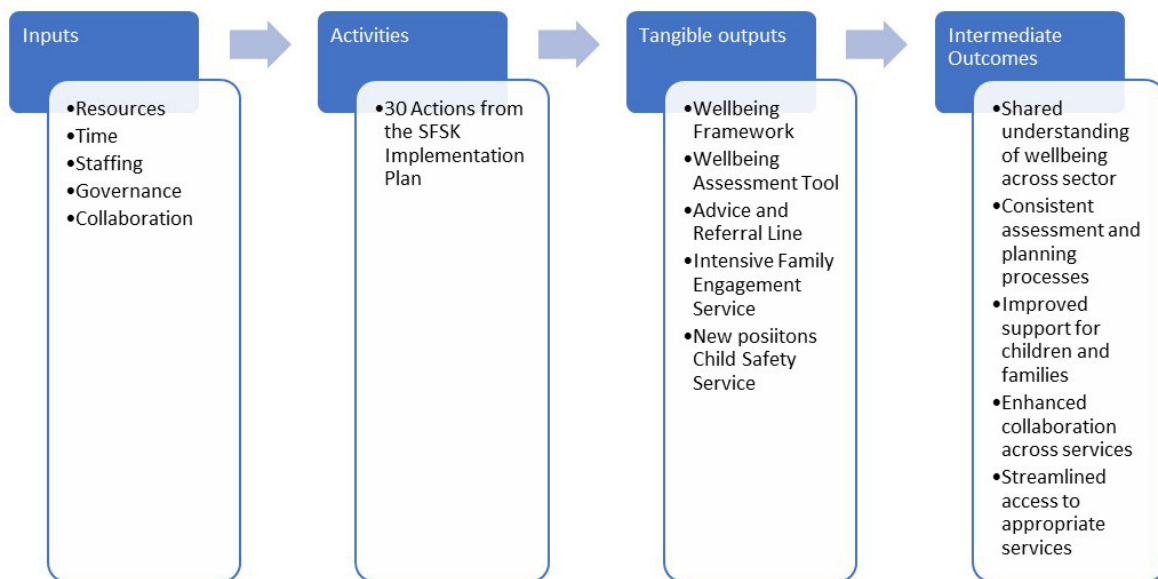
Inputs

•Resources
•Time
•Staffing
•Governance
•Collaboration

Activities

•30 Actions from the SFSK Implementation Plan

Tangible outputs

•Wellbeing Framework
•Wellbeing Assessment Tool
•Advice and Referral Line
•Intensive Family Engagement Service
•New posiitons Child Safety Service

Intermediate Outcomes

•Shared understanding of wellbeing across sector
•Consistent assessment and planning processes
•Improved support for children and families
•Enhanced collaboration across services
•Streamlined access to appropriate services